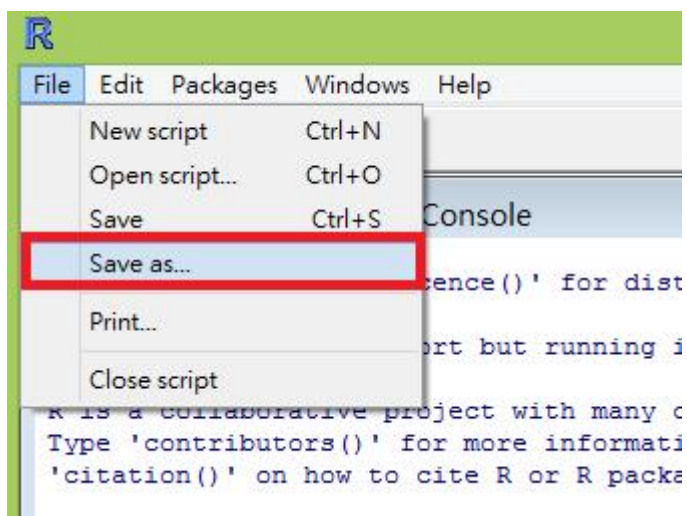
R

File Edit Packages Windows Help

New script Ctrl+N
Open script... Ctrl+O
Save Ctrl+S
Save as...
Print...
Close script

Console

cence()' for dist

ort but running i

R is a collaborative project with many c
Type 'contributors()' for more informati
'citation()' on how to cite R or R packa